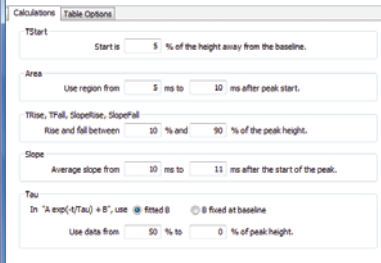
Calculations | Table Options

TStart

Start is 5 % of the height away from the baseline.

Area

Use region from 5 ms to 10 ms after peak start.

TRise, TFall, SlopeRise, SlopeFall

Rise and fall between 10 % and 90 % of the peak height.

Slope

Average slope from 10 ms to 11 ms after the start of the peak.

Tau

In "A exp(-t/Tau) + B", use fitted B  B fixed at baseline

Use data from 50 % to 0 % of peak height.